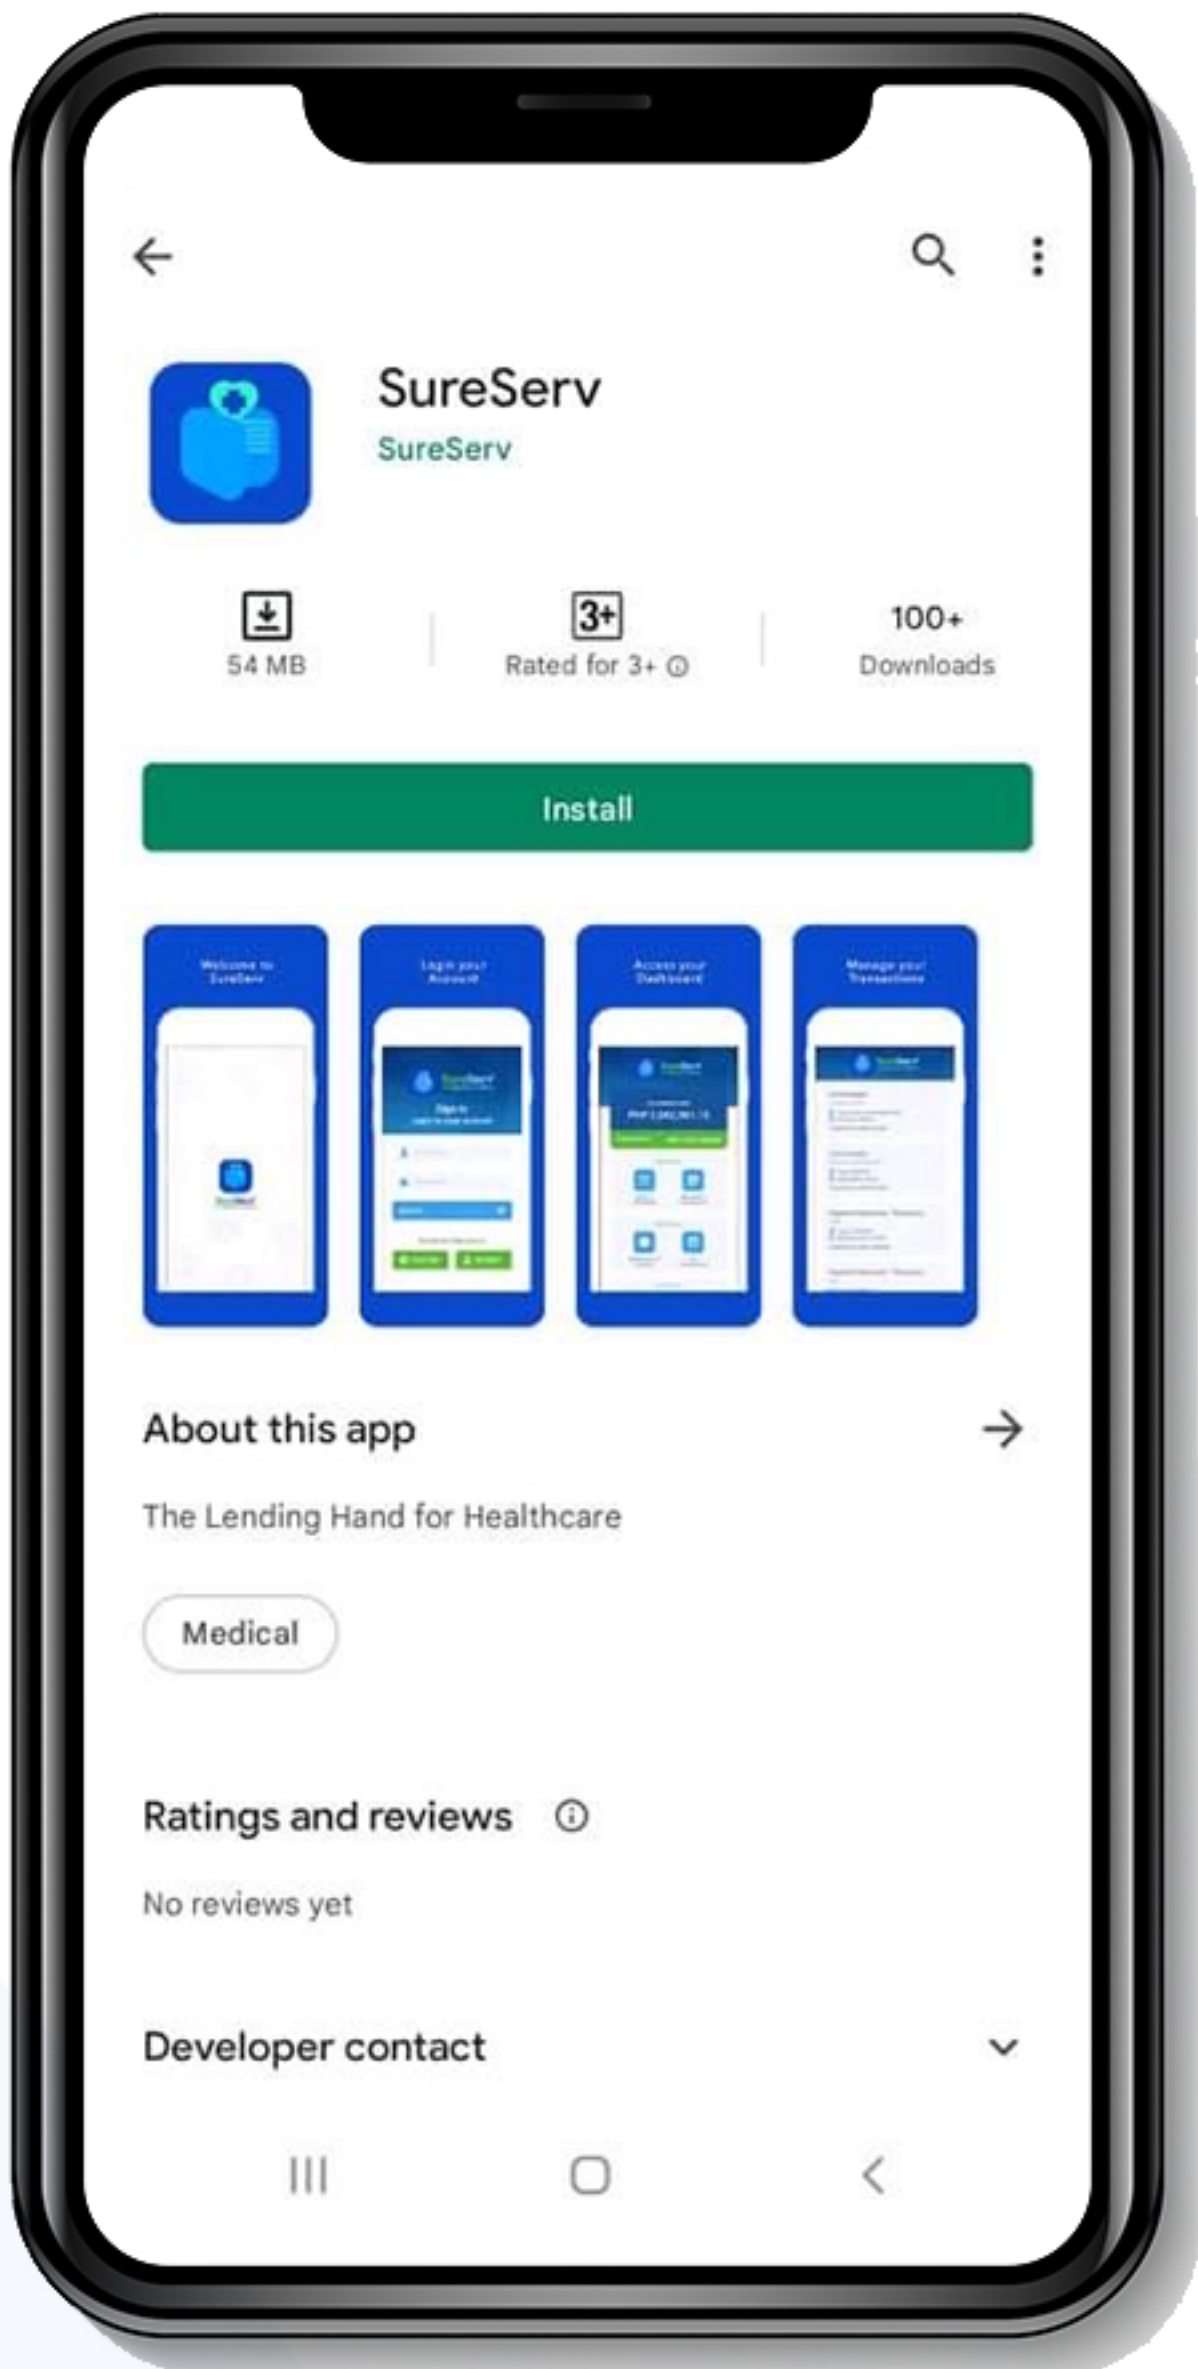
SureServ
SureServ

54 MB

3+
Rated for 3+ ⓘ

100+
Downloads

Install

Welcome to SureServ

Login your Account

Access your Dashboard

Manage your Transactions

About this app

The Lending Hand for Healthcare

Medical

Ratings and reviews ⓘ

No reviews yet

Developer contact